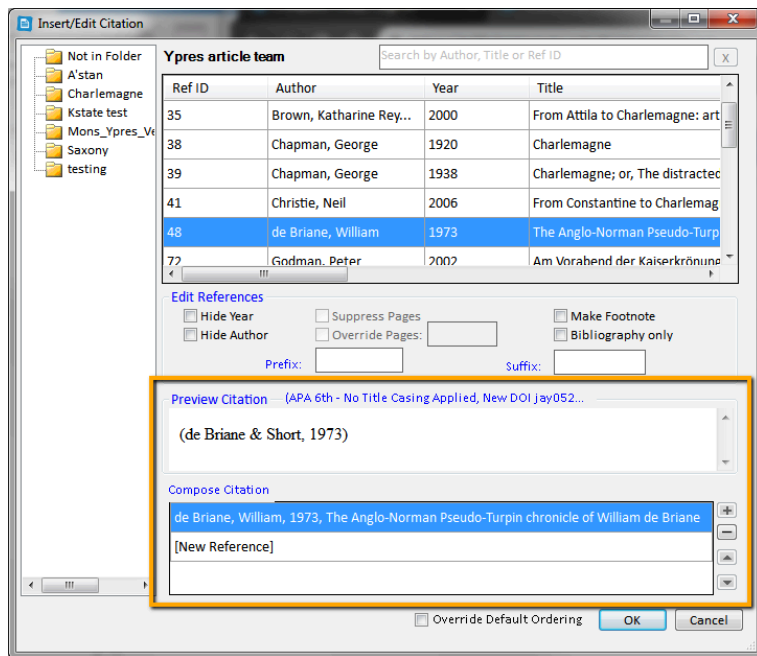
Insert/Edit Citation

Not in Folder
A'stan
Charlemagne
Kstate test
Mons_Ypres_Ve
Saxony
testing

Ypres article team

Search by Author, Title or Ref ID

X

| Ref ID | Author | Year | Title |
|---|---|---|---|
| 35 | Brown, Katharine Rey... | 2000 | From Attila to Charlemagne: art |
| 38 | Chapman, George | 1920 | Charlemagne |
| 39 | Chapman, George | 1938 | Charlemagne; or, The distracted |
| 41 | Christie, Neil | 2006 | From Constantine to Charlemag |
| 48 | de Briane, William | 1973 | The Anglo-Norman Pseudo-Turp |
| 72 | Godman, Peter | 2002 | Am Vorabend der Kaiserkrönung |

Edit References
Hide Year
Hide Author
Suppress Pages
Override Pages:
Make Footnote
Bibliography only
Prefix:
Suffix:

Preview Citation (APA 6th - No Title Casing Applied, New DOI jay052...

(de Briane & Short, 1973)

Compose Citation
de Briane, William, 1973, The Anglo-Norman Pseudo-Turpin chronicle of William de Briane
[New Reference]

Override Default Ordering
OK
Cancel